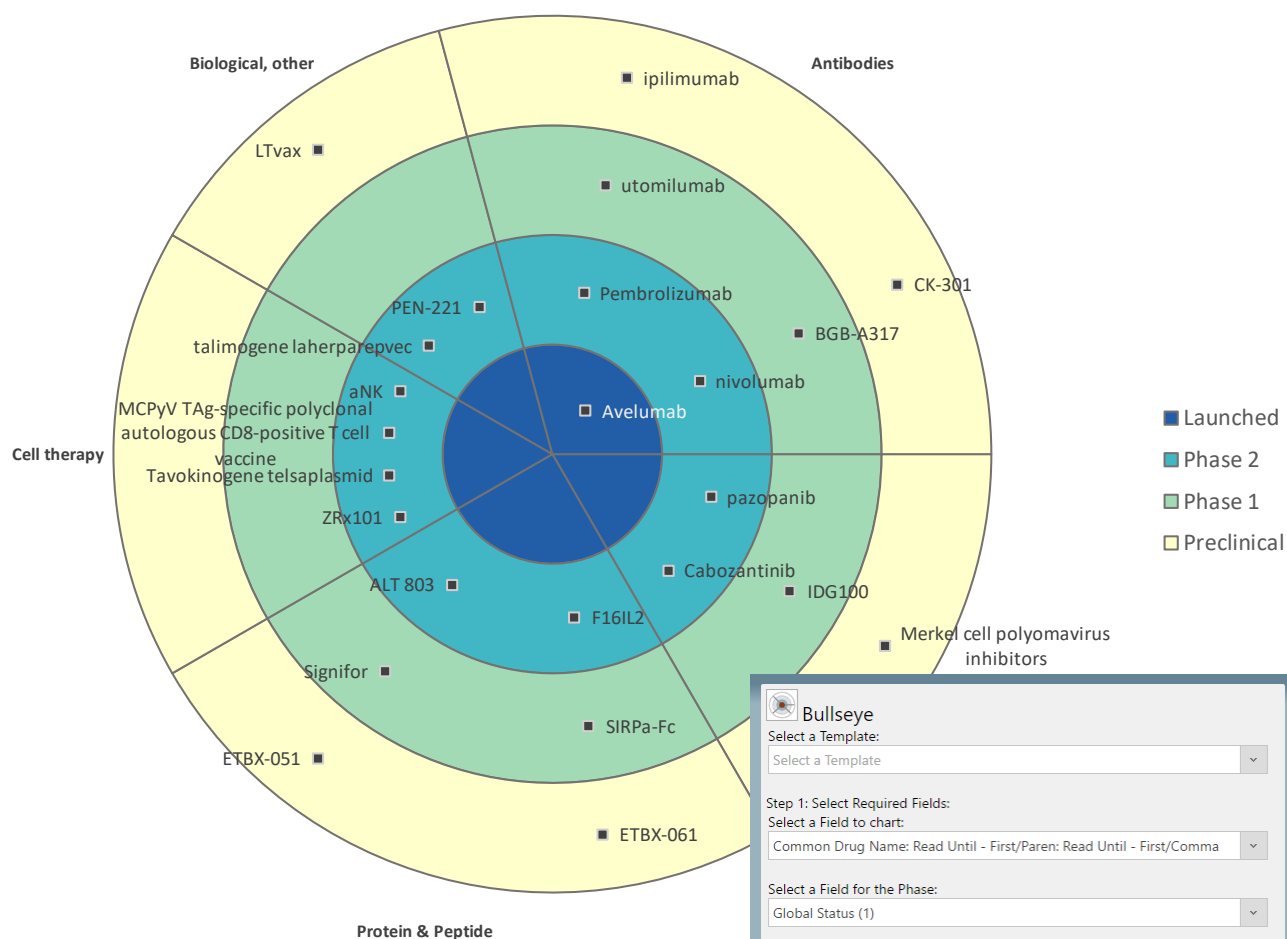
Biological, other

Antibodies

ipilimumab

LTvax

utomilumab

CK-301

PEN-221

Pembrolizumab

BGB-A317

talimogene laherparepvec

nivolumab

aNK

Avelumab

MCPyV TAg-specific polyclonal autologous CD8-positive T cell vaccine

Cell therapy

Tavokinogene telsaplasmid

pazopanib

ZRx101

Cabozantinib

IDG100

ALT 803

F16IL2

Merkel cell polyomavirus inhibitors

Signifor

SIRPa-Fc

ETBX-051

ETBX-061

Protein & Peptide

Launched
Phase 2
Phase 1
Preclinical

Bullseye
Select a Template:
Select a Template
Step 1: Select Required Fields:
Select a Field to chart:
Common Drug Name: Read Until - First/Paren: Read Until - First/Comma
Select a Field for the Phase:
Global Status (1)